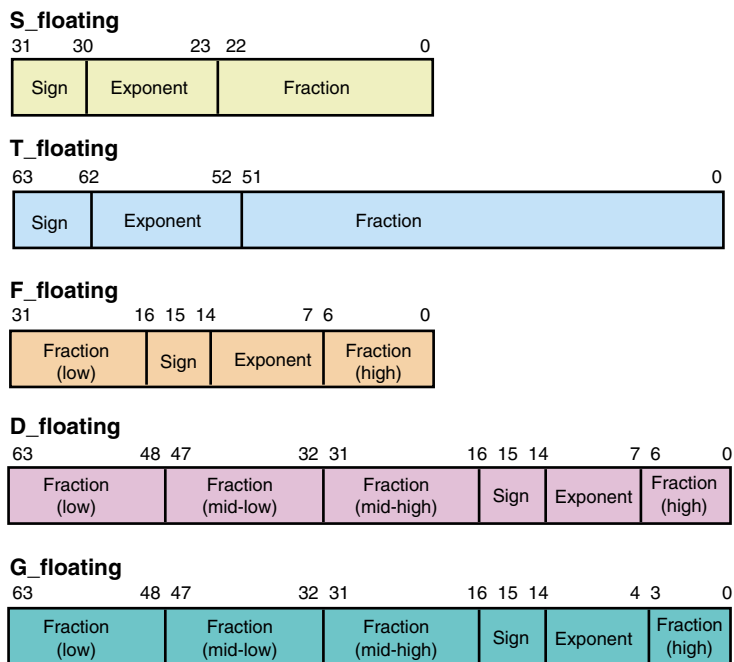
S_floating

| 31 | 30 23 | 22 0 |
|---|---|---|
| Sign | Exponent | Fraction |

T_floating

| 63 | 62 52 | 51 0 |
|---|---|---|
| Sign | Exponent | Fraction |

F_floating

| 31 16 | 15 | 14 7 | 6 0 |
|---|---|---|---|
| Fraction (low) | Sign | Exponent | Fraction (high) |

D_floating

| 63 48 | 47 32 | 31 16 | 15 | 14 7 | 6 0 |
|---|---|---|---|---|---|
| Fraction (low) | Fraction (mid-low) | Fraction (mid-high) | Sign | Exponent | Fraction (high) |

G_floating

| 63 48 | 47 32 | 31 16 | 15 | 14 4 | 3 0 |
|---|---|---|---|---|---|
| Fraction (low) | Fraction (mid-low) | Fraction (mid-high) | Sign | Exponent | Fraction (high) |